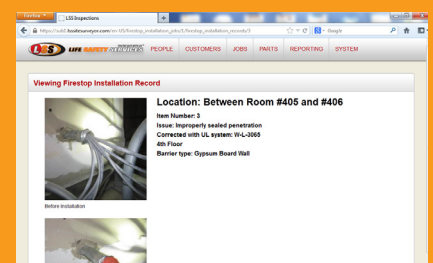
Firefox
LSS Inspections
+
https://ss01.lsssitesurveyor.com/en-US/firestop_installation_jobs/1/firestop_installation_records/3
Google

LSS LIFE SAFETY SERVICES
PEOPLE CUSTOMERS JOBS PARTS REPORTING SYSTEM

Viewing Firestop Installation Record

Location: Between Room #405 and #406

Item Number: 3
Issue: Improperly sealed penetration
Corrected with UL system: W-L-3065
4th Floor
Barrier type: Gypsum Board Wall

Before Installation